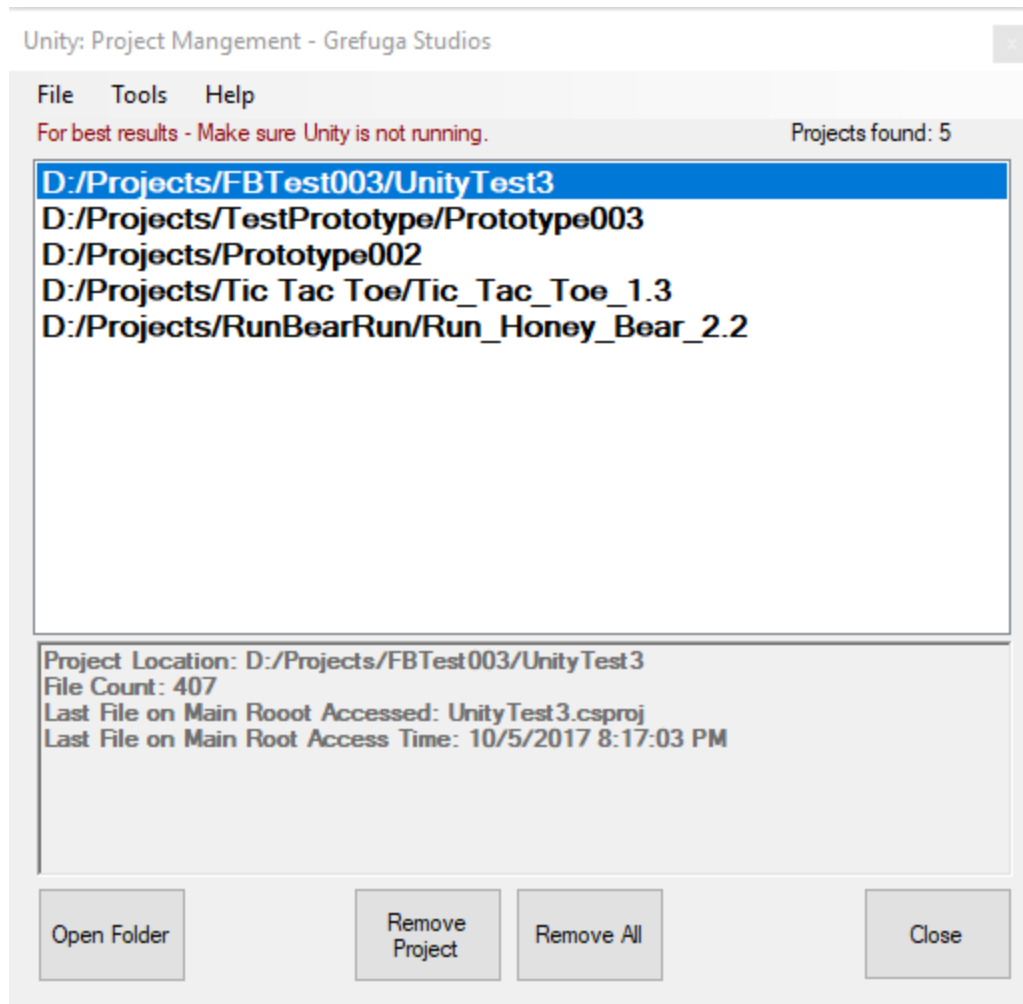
Unity: Project Mangement - Grefuga Studios

File Tools Help

For best results - Make sure Unity is not running.

Projects found: 5

D:/Projects/FBTest003/UnityTest3
D:/Projects/TestPrototype/Prototype003
D:/Projects/Prototype002
D:/Projects/Tic Tac Toe/Tic_Tac_Toe_1.3
D:/Projects/RunBearRun/Run_Honey_Bear_2.2

Project Location: D:/Projects/FBTest003/UnityTest3
File Count: 407
Last File on Main Rooot Accessed: UnityTest3.csproj
Last File on Main Root Access Time: 10/5/2017 8:17:03 PM

Open Folder

Remove Project

Remove All

Close